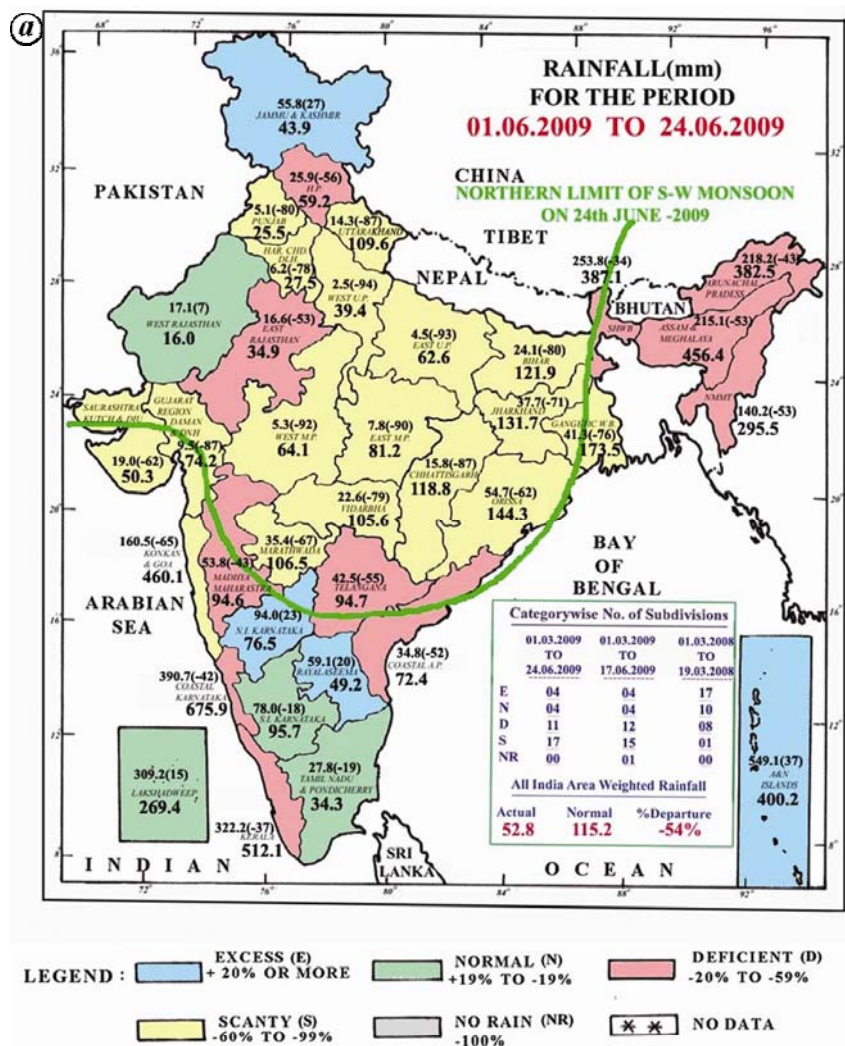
a

68° 72° 76° 80° 84° 88° 92° 96°

36° 32° 28° 24° 20° 16° 12° 8°

RAINFALL(mm) FOR THE PERIOD
01.06.2009 TO 24.06.2009

CHINA

NORTHERN LIMIT OF S-W MONSOON ON 24th JUNE -2009

PAKISTAN

TIBET

NEPAL

BHUTAN

55.8(27) JAMMU & KASHMIR 43.9

25.9(-56) H.P. 59.2

5.1(-80) PUNJAB 25.5

14.3(-87) UTTARAKHAND 109.6

HAR. CHD. DLH. 6.2(-78) 27.5

2.5(-94) WEST U.P. 39.4

17.1(7) WEST RAJASTHAN 16.0

16.6(-53) EAST RAJASTHAN 34.9

4.5(-93) EAST U.P. 62.6

253.8(-34) 387.1

218.2(-43) ARUNACHAL PRADESH 382.5

SHWB

215.1(-53) ASSAM & MEGHALAYA 456.4

24.1(-80) BIHAR 121.9

NMMT 140.2(-53) 295.5

SAURASHTRA KUTCH & DIU

GUJARAT REGION DAMAN DNH

9.5(-87) 74.2

19.0(-62) 50.3

5.3(-92) WEST M.P. 64.1

7.8(-90) EAST M.P. 81.2

37.7(-71) JHARKHAND 131.7

GANGETIC W.B. 41.3(-76) 173.5

15.8(-87) CHHATTISGARH 118.8

22.6(-79) VIDARBHA 105.6

54.7(-62) ORISSA 144.3

160.5(-65) KONKAN & GOA 460.1

35.4(-67) MARATHWADA 106.5

53.8(-43) MADHYA MAHARASTRA 94.6

42.5(-55) TELANGANA 94.7

BAY OF BENGAL

ARABIAN SEA

94.0(23) N.I. KARNATAKA 76.5

34.8(-52) COASTAL A.P. 72.4

390.7(-42) COASTAL KARNATAKA 675.9

59.1(20) RAYALASEEMA 49.2

78.0(-18) S.I. KARNATAKA 95.7

27.8(-19) TAMIL NADU & PONDICHERRY 34.3

309.2(15) LAKSHADWEEP 269.4

322.2(-37) KERALA 512.1

SRI LANKA

549.1(37) A&N ISLANDS 400.2

INDIAN OCEAN

Categorywise No. of Subdivisions

| | 01.03.2009 TO 24.06.2009 | 01.03.2009 TO 17.06.2009 | 01.03.2008 TO 19.03.2008 |
|---|---|---|---|
| E | 04 | 04 | 17 |
| N | 04 | 04 | 10 |
| D | 11 | 12 | 08 |
| S | 17 | 15 | 01 |
| NR | 00 | 01 | 00 |

All India Area Weighted Rainfall

| Actual | Normal | %Departure |
|---|---|---|
| 52.8 | 115.2 | -54% |

LEGEND : EXCESS (E) + 20% OR MORE
NORMAL (N) +19% TO -19%
DEFICIENT (D) -20% TO -59%
SCANTY (S) -60% TO -99%
NO RAIN (NR) -100%
NO DATA